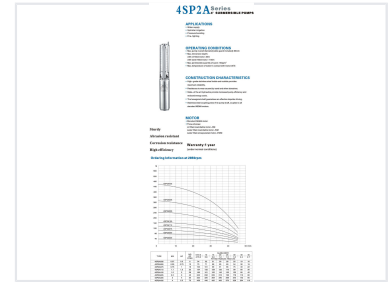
4SP2A Series
4" SUBMERSIBLE PUMPS

APPLICATIONS

OPERATING CONDITIONS

CONSTRUCTION CHARACTERISTICS

MOTOR

Sturdy
Vibration resistant
Corrosion resistance
High efficiency

Warranty:1 year

Ordering information at 2850rpm

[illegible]